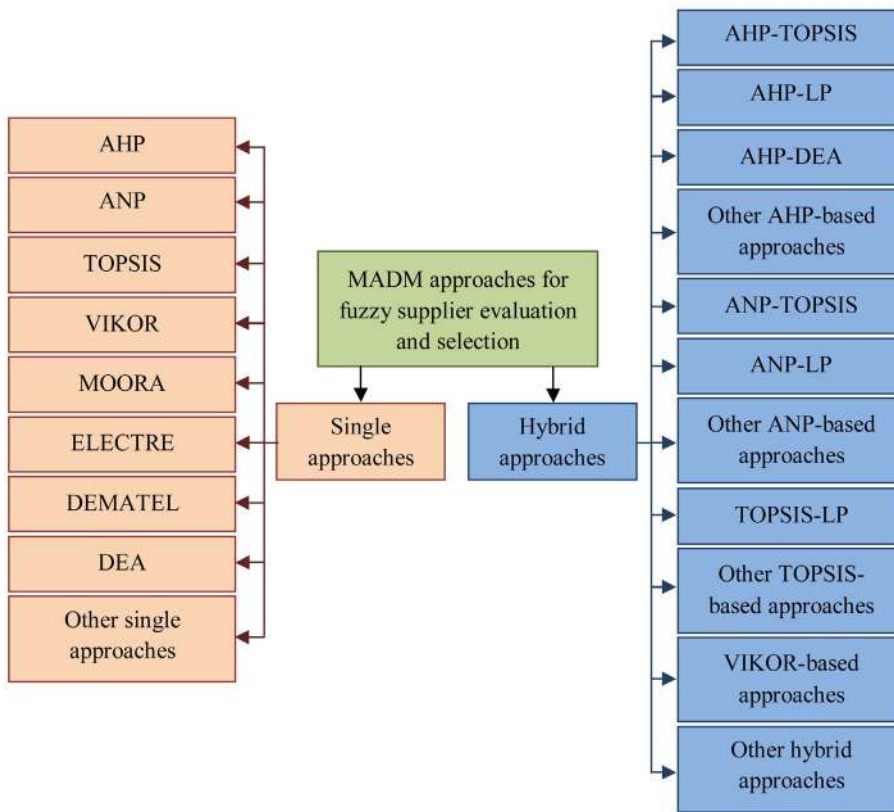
MADM approaches for fuzzy supplier evaluation and selection

Single approaches

AHP

ANP

TOPSIS

VIKOR

MOORA

ELECTRE

DEMATEL

DEA

Other single approaches

Hybrid approaches

AHP-TOPSIS

AHP-LP

AHP-DEA

Other AHP-based approaches

ANP-TOPSIS

ANP-LP

Other ANP-based approaches

TOPSIS-LP

Other TOPSIS-based approaches

VIKOR-based approaches

Other hybrid approaches